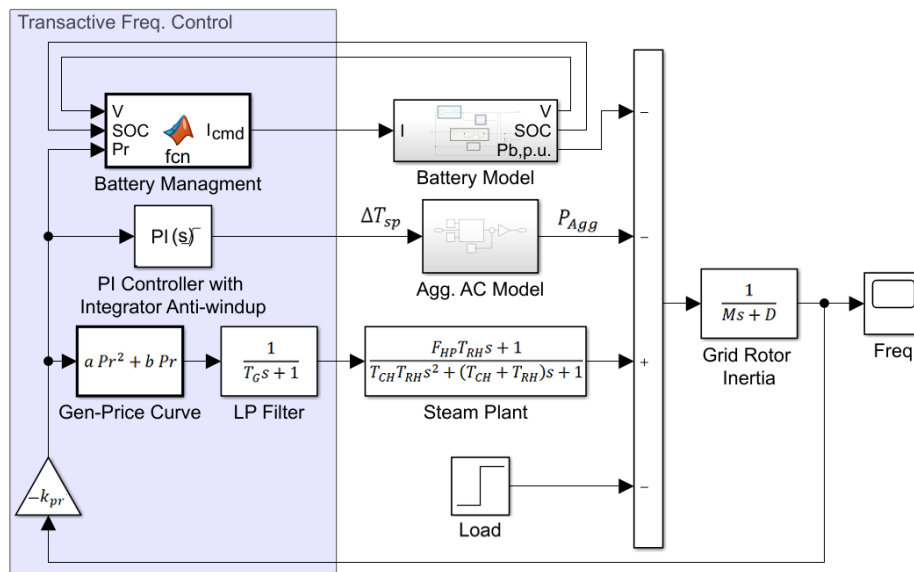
Transactive Freq. Control

V
SOC
Pr
fcn
$I_{cmd}$
Battery Managment

I
V
SOC
Pb,p.u.
Battery Model

PI(s)
PI Controller with Integrator Anti-windup

$\Delta T_{sp}$
$P_{Agg}$
Agg. AC Model

$a\,Pr^2 + b\,Pr$
Gen-Price Curve

$\frac{1}{T_G s + 1}$
LP Filter

$\frac{F_{HP} T_{RH} s + 1}{T_{CH} T_{RH} s^2 + (T_{CH} + T_{RH}) s + 1}$
Steam Plant

Load

$-k_{pr}$

–
–
+
–

$\frac{1}{Ms + D}$
Grid Rotor Inertia

Freq